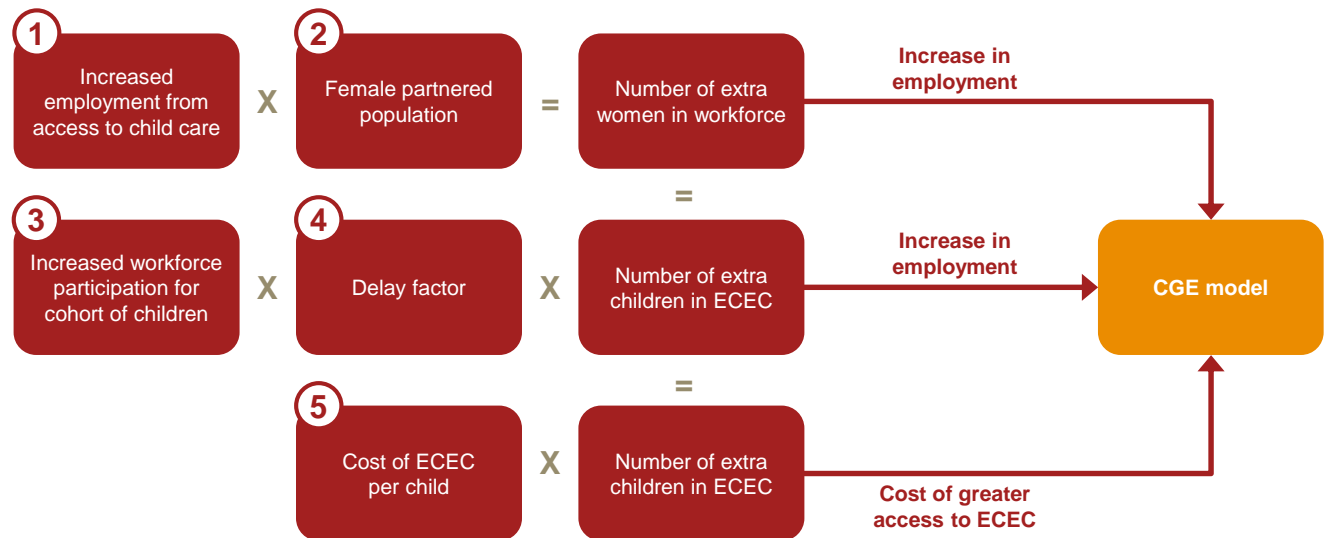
1

Increased employment from access to child care

X

2

Female partnered population

=

Number of extra women in workforce

Increase in employment

=

3

Increased workforce participation for cohort of children

X

4

Delay factor

X

Number of extra children in ECEC

Increase in employment

CGE model

=

5

Cost of ECEC per child

X

Number of extra children in ECEC

Cost of greater access to ECEC